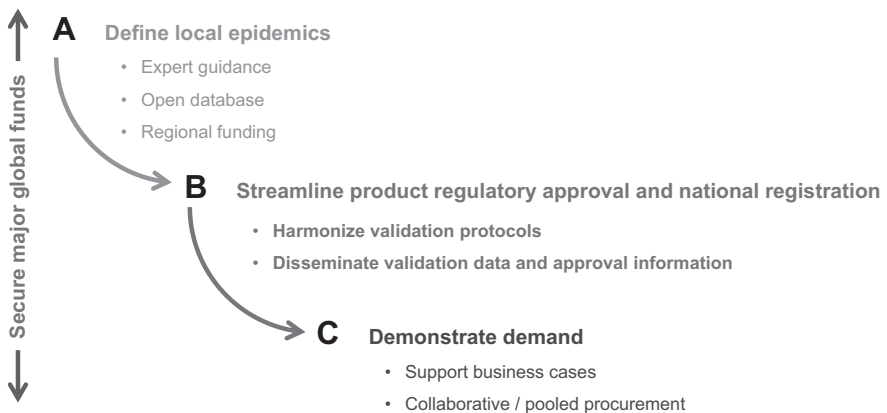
Secure major global funds

A Define local epidemics

- Expert guidance
- Open database
- Regional funding

B Streamline product regulatory approval and national registration

- Harmonize validation protocols
- Disseminate validation data and approval information

C Demonstrate demand

- Support business cases
- Collaborative / pooled procurement